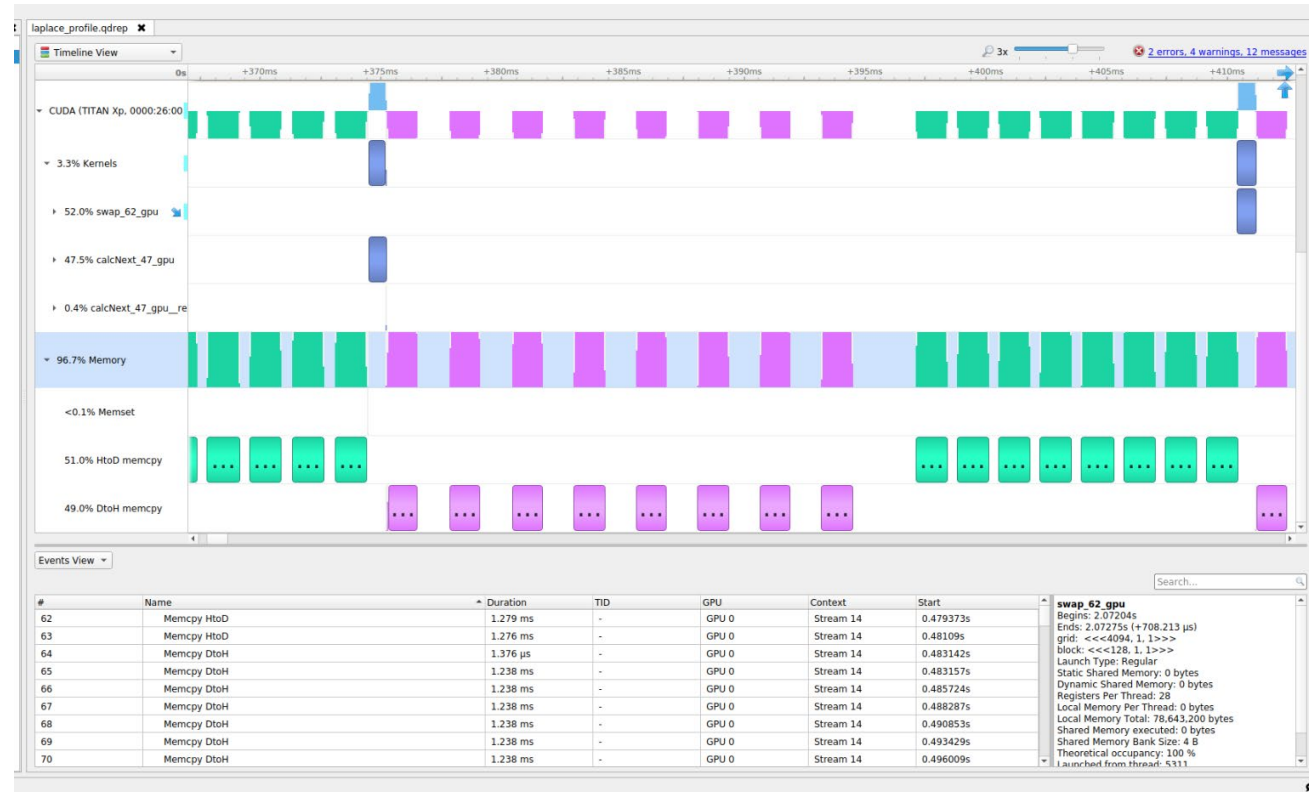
laplace_profile.qdrep ✖

Timeline View

3x

2 errors, 4 warnings, 12 messages

0s +370ms +375ms +380ms +385ms +390ms +395ms +400ms +405ms +410ms

CUDA (TITAN Xp, 0000:26:00

3.3% Kernels

52.0% swap_62_gpu

47.5% calcNext_47_gpu

0.4% calcNext_47_gpu__re

96.7% Memory

<0.1% Memset

51.0% HtoD memcpy

49.0% DtoH memcpy

Events View

Search...

| # | Name | Duration | TID | GPU | Context | Start |
|---|---|---|---|---|---|---|
| 62 | Memcpy HtoD | 1.279 ms | - | GPU 0 | Stream 14 | 0.479373s |
| 63 | Memcpy HtoD | 1.276 ms | - | GPU 0 | Stream 14 | 0.48109s |
| 64 | Memcpy DtoH | 1.376 µs | - | GPU 0 | Stream 14 | 0.483142s |
| 65 | Memcpy DtoH | 1.238 ms | - | GPU 0 | Stream 14 | 0.483157s |
| 66 | Memcpy DtoH | 1.238 ms | - | GPU 0 | Stream 14 | 0.485724s |
| 67 | Memcpy DtoH | 1.238 ms | - | GPU 0 | Stream 14 | 0.488287s |
| 68 | Memcpy DtoH | 1.238 ms | - | GPU 0 | Stream 14 | 0.490853s |
| 69 | Memcpy DtoH | 1.238 ms | - | GPU 0 | Stream 14 | 0.493429s |
| 70 | Memcpy DtoH | 1.238 ms | - | GPU 0 | Stream 14 | 0.496009s |

swap_62_gpu
Begins: 2.07204s
Ends: 2.07275s (+708.213 µs)
grid: <<<4094, 1, 1>>>
block: <<<128, 1, 1>>>
Launch Type: Regular
Static Shared Memory: 0 bytes
Dynamic Shared Memory: 0 bytes
Registers Per Thread: 28
Local Memory Per Thread: 0 bytes
Local Memory Total: 78,643,200 bytes
Shared Memory executed: 0 bytes
Shared Memory Bank Size: 4 B
Theoretical occupancy: 100 %
Launched from thread: 5311